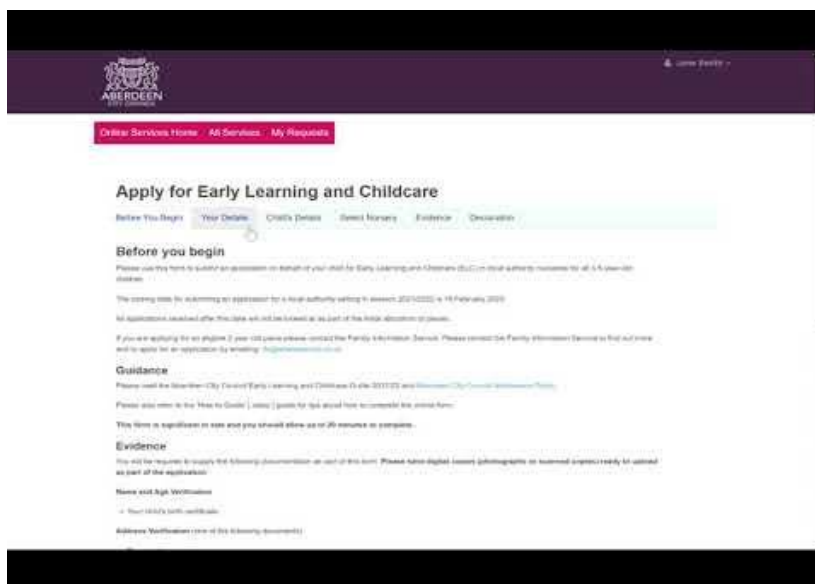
ABERDEEN
CITY COUNCIL

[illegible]

Online Services Home All Services My Requests

Apply for Early Learning and Childcare

Before You Begin Your Details Child's Details Select Nursery Evidence Declaration

Before you begin

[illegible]

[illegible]

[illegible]

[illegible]

Guidance

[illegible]

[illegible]

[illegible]

Evidence

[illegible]

Name and Age Verification

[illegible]

Address Verification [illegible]